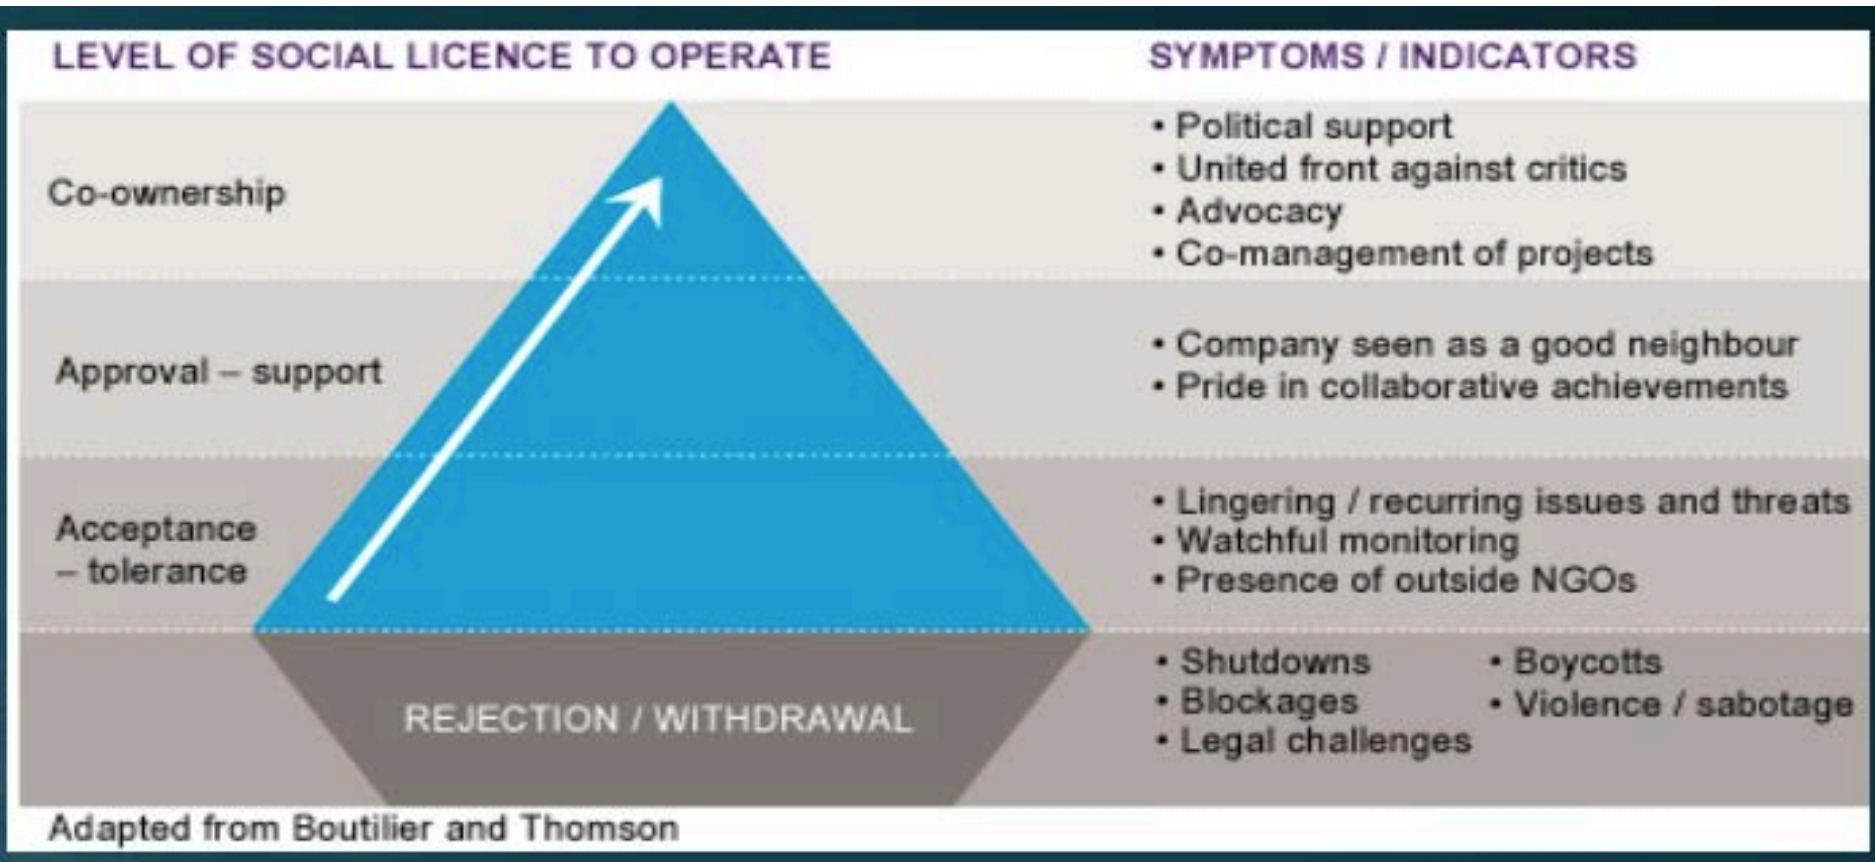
| LEVEL OF SOCIAL LICENCE TO OPERATE | SYMPTOMS / INDICATORS |
|---|---|
| Co-ownership | • Political support<br>• United front against critics<br>• Advocacy<br>• Co-management of projects |
| Approval – support | • Company seen as a good neighbour<br>• Pride in collaborative achievements |
| Acceptance – tolerance | • Lingering / recurring issues and threats<br>• Watchful monitoring<br>• Presence of outside NGOs |
| REJECTION / WITHDRAWAL | • Shutdowns<br>• Blockages<br>• Legal challenges<br>• Boycotts<br>• Violence / sabotage |

Adapted from Boutilier and Thomson